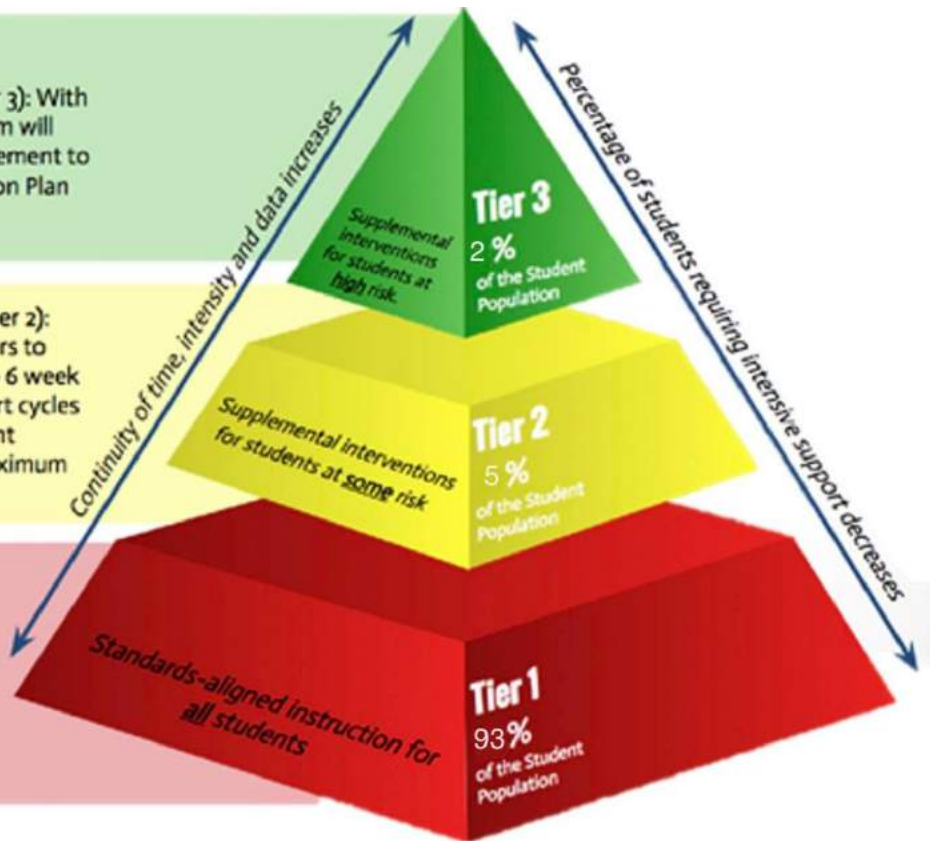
r 3): With
m will
ement to
on Plan

er 2):
rs to
6 week
rt cycles
nt
ximum

Continuity of time, intensity and data increases

Percentage of students requiring intensive support decreases

Supplemental interventions for students at high risk.

Tier 3
2 %
of the Student Population

Supplemental interventions for students at some risk

Tier 2
5 %
of the Student Population

Standards-aligned instruction for all students

Tier 1
93 %
of the Student Population